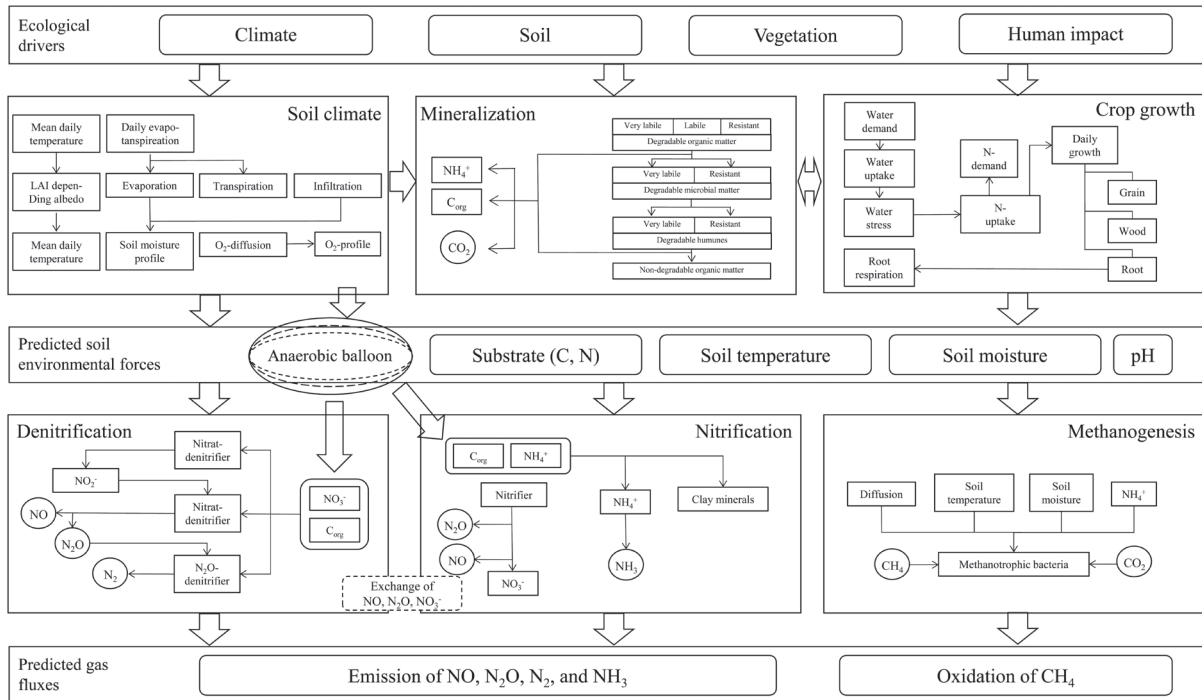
Ecological drivers

Climate

Soil

Vegetation

Human impact

Soil climate

Mean daily temperature

Daily evapotanspireation

LAI depending albedo

Evaporation

Transpiration

Infiltration

Mean daily temperature

Soil moisture profile

$O_2$-diffusion

$O_2$-profile

Mineralization

Very labile | Labile | Resistant

Degradable organic matter

$NH_4^+$

$C_{org}$

Very labile | Resistant

Degradable microbial matter

$CO_2$

Very labile | Resistant

Degradable humunes

Non-degradable organic matter

Crop growth

Water demand

Water uptake

Water stress

N-demand

N-uptake

Daily growth

Grain

Wood

Root

Root respiration

Predicted soil environmental forces

Anaerobic balloon

Substrate (C, N)

Soil temperature

Soil moisture

pH

Denitrification

Nitrat-denitrifier

$NO_2^-$

Nitrat-denitrifier

NO

$N_2O$

$N_2$

$N_2O$-denitrifier

$NO_3^-$

$C_{org}$

Exchange of NO, $N_2O$, $NO_3^-$

Nitrification

$C_{org}$

$NH_4^+$

Nitrifier

$NH_4^+$

Clay minerals

$N_2O$

NO

$NO_3^-$

$NH_3$

Methanogenesis

Diffusion

Soil temperature

Soil moisture

$NH_4^+$

$CH_4$

Methanotrophic bacteria

$CO_2$

Predicted gas fluxes

Emission of NO, $N_2O$, $N_2$, and $NH_3$

Oxidation of $CH_4$